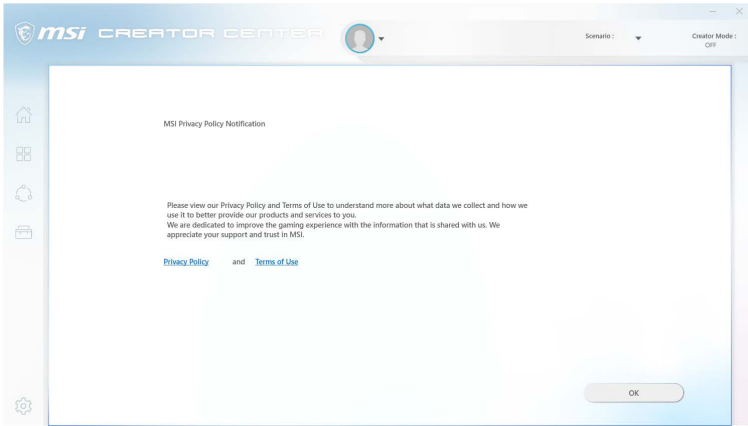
msi CREATOR CENTER

Scenario :

Creator Mode : OFF

MSI Privacy Policy Notification

Please view our Privacy Policy and Terms of Use to understand more about what data we collect and how we use it to better provide our products and services to you.
We are dedicated to improve the gaming experience with the information that is shared with us. We appreciate your support and trust in MSI.

Privacy Policy and Terms of Use

OK